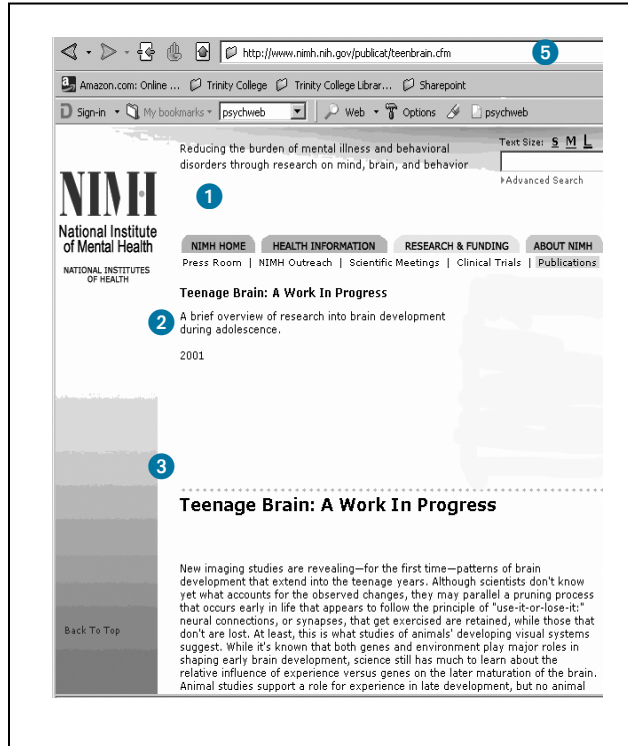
http://www.nimh.nih.gov/publicat/teenbrain.cfm

5

Amazon.com: Online ... Trinity College Trinity College Librar... Sharepoint

Sign-in My bookmarks psychweb Web Options psychweb

Reducing the burden of mental illness and behavioral disorders through research on mind, brain, and behavior

Text Size: S M L

Advanced Search

NIMH

National Institute of Mental Health

NATIONAL INSTITUTES OF HEALTH

1

NIMH HOME HEALTH INFORMATION RESEARCH & FUNDING ABOUT NIMH

Press Room | NIMH Outreach | Scientific Meetings | Clinical Trials | Publications

Teenage Brain: A Work In Progress

2

A brief overview of research into brain development during adolescence.

2001

3

Teenage Brain: A Work In Progress

New imaging studies are revealing—for the first time—patterns of brain development that extend into the teenage years. Although scientists don't know yet what accounts for the observed changes, they may parallel a pruning process that occurs early in life that appears to follow the principle of "use-it-or-lose-it:" neural connections, or synapses, that get exercised are retained, while those that don't are lost. At least, this is what studies of animals' developing visual systems suggest. While it's known that both genes and environment play major roles in shaping early brain development, science still has much to learn about the relative influence of experience versus genes on the later maturation of the brain. Animal studies support a role for experience in late development, but no animal

Back To Top